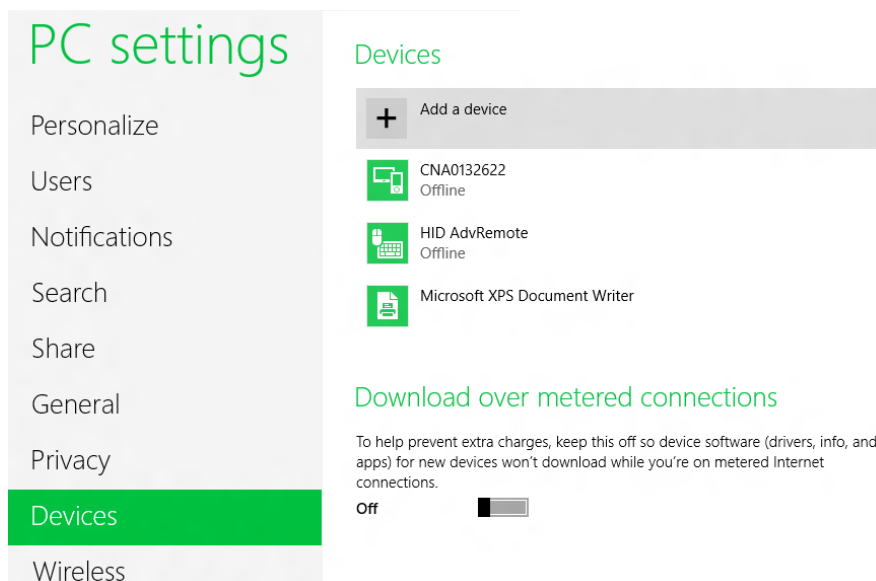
PC settings

Personalize

Users

Notifications

Search

Share

General

Privacy

Devices

Wireless

Devices

Add a device

CNA0132622
Offline

HID AdvRemote
Offline

Microsoft XPS Document Writer

Download over metered connections

To help prevent extra charges, keep this off so device software (drivers, info, and apps) for new devices won't download while you're on metered Internet connections.

Off